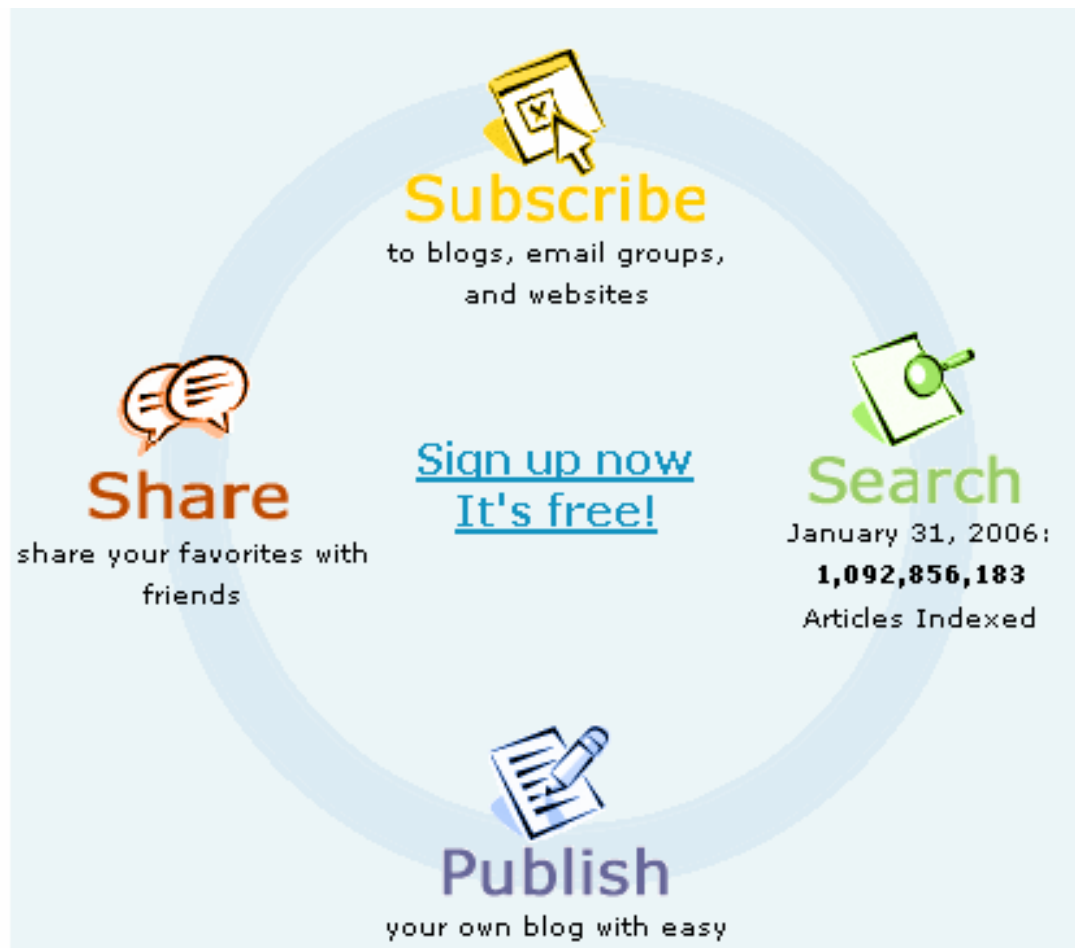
Subscribe
to blogs, email groups, and websites

Share
share your favorites with friends

Sign up now
It's free!

Search
January 31, 2006:
1,092,856,183
Articles Indexed

Publish
your own blog with easy